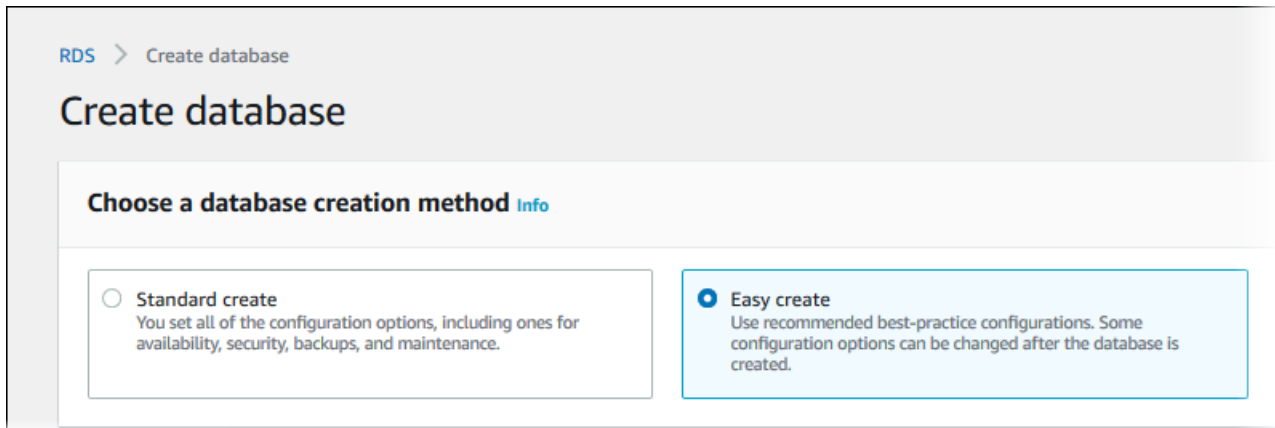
RDS > Create database

Create database

Choose a database creation method Info

Standard create
You set all of the configuration options, including ones for availability, security, backups, and maintenance.

Easy create
Use recommended best-practice configurations. Some configuration options can be changed after the database is created.